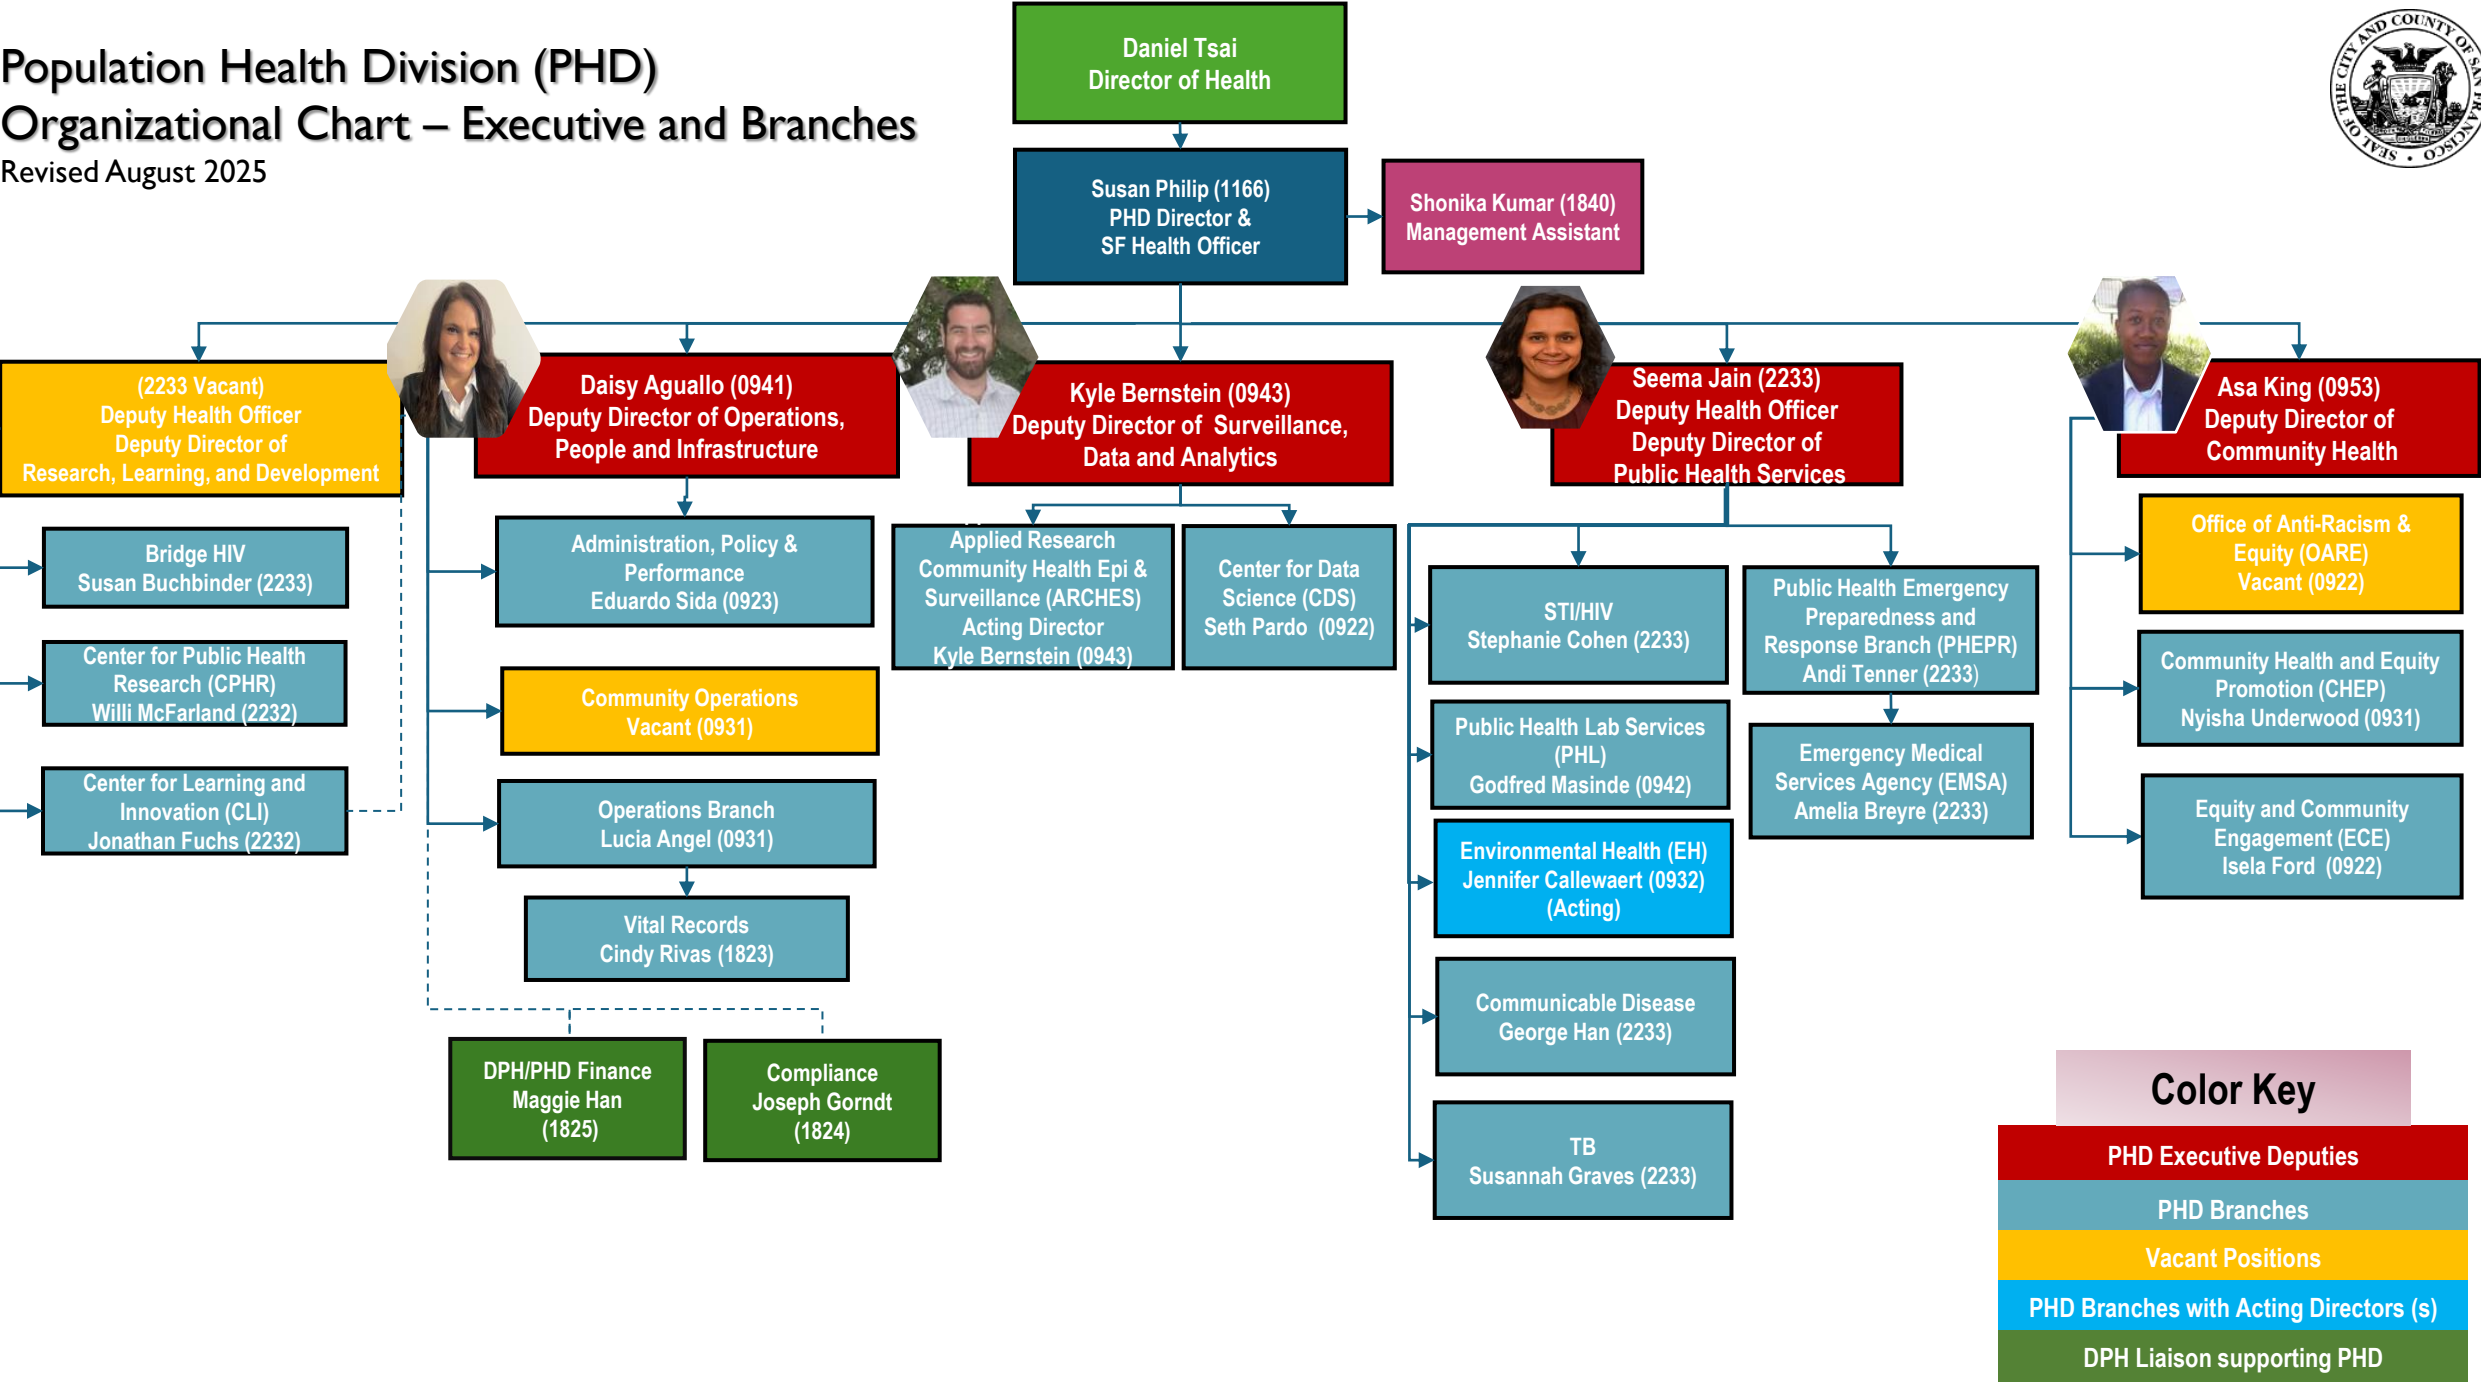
Population Health Division (PHD)
Organizational Chart – Executive and Branches
Revised August 2025

SEAL OF THE CITY AND COUNTY OF SAN FRANCISCO

Daniel Tsai
Director of Health

Susan Philip (1166)
PHD Director &
SF Health Officer

Shonika Kumar (1840)
Management Assistant

(2233 Vacant)
Deputy Health Officer
Deputy Director of
Research, Learning, and Development

Bridge HIV
Susan Buchbinder (2233)

Center for Public Health Research (CPHR)
Willi McFarland (2232)

Center for Learning and Innovation (CLI)
Jonathan Fuchs (2232)

Daisy Aguallo (0941)
Deputy Director of Operations, People and Infrastructure

Administration, Policy & Performance
Eduardo Sida (0923)

Community Operations
Vacant (0931)

Operations Branch
Lucia Angel (0931)

Vital Records
Cindy Rivas (1823)

DPH/PHD Finance
Maggie Han
(1825)

Compliance
Joseph Gorndt
(1824)

Kyle Bernstein (0943)
Deputy Director of Surveillance, Data and Analytics

Applied Research Community Health Epi & Surveillance (ARCHES)
Acting Director
Kyle Bernstein (0943)

Center for Data Science (CDS)
Seth Pardo (0922)

Seema Jain (2233)
Deputy Health Officer
Deputy Director of
Public Health Services

STI/HIV
Stephanie Cohen (2233)

Public Health Lab Services (PHL)
Godfred Masinde (0942)

Environmental Health (EH)
Jennifer Callewaert (0932)
(Acting)

Communicable Disease
George Han (2233)

TB
Susannah Graves (2233)

Public Health Emergency Preparedness and Response Branch (PHEPR)
Andi Tenner (2233)

Emergency Medical Services Agency (EMSA)
Amelia Breyre (2233)

Asa King (0953)
Deputy Director of
Community Health

Office of Anti-Racism & Equity (OARE)
Vacant (0922)

Community Health and Equity Promotion (CHEP)
Nyisha Underwood (0931)

Equity and Community Engagement (ECE)
Isela Ford (0922)

Color Key
PHD Executive Deputies
PHD Branches
Vacant Positions
PHD Branches with Acting Directors (s)
DPH Liaison supporting PHD